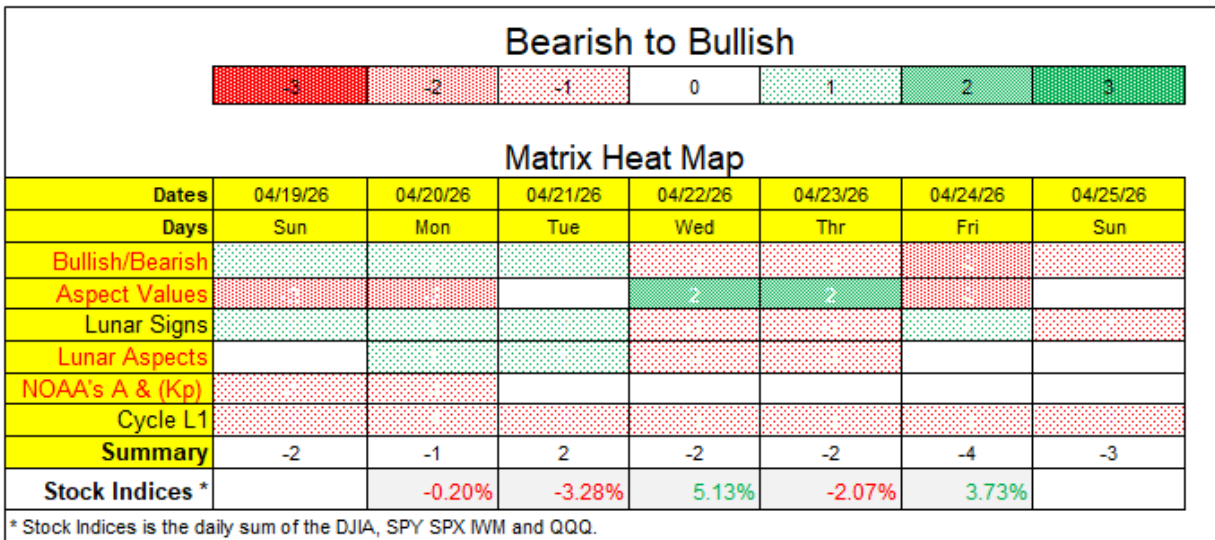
Bearish to Bullish

| -3 | -2 | -1 | 0 | 1 | 2 | 3 |
|---|---|---|---|---|---|---|

Matrix Heat Map

| Dates | 04/19/26 | 04/20/26 | 04/21/26 | 04/22/26 | 04/23/26 | 04/24/26 | 04/25/26 |
|---|---|---|---|---|---|---|---|
| Days | Sun | Mon | Tue | Wed | Thr | Fri | Sun |
| Bullish/Bearish | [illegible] | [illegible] | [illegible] | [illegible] | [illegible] | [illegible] | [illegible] |
| Aspect Values | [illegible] | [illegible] | | 2 | 2 | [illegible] | |
| Lunar Signs | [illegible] | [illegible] | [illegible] | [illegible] | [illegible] | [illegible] | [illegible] |
| Lunar Aspects | | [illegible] | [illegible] | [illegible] | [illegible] | | |
| NOAA's A & (Kp) | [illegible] | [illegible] | | | | | |
| Cycle L1 | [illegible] | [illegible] | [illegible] | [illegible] | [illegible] | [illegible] | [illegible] |
| Summary | -2 | -1 | 2 | -2 | -2 | -4 | -3 |
| Stock Indices * | | -0.20% | -3.28% | 5.13% | -2.07% | 3.73% | |

* Stock Indices is the daily sum of the DJIA, SPY SPX IWM and QQQ.